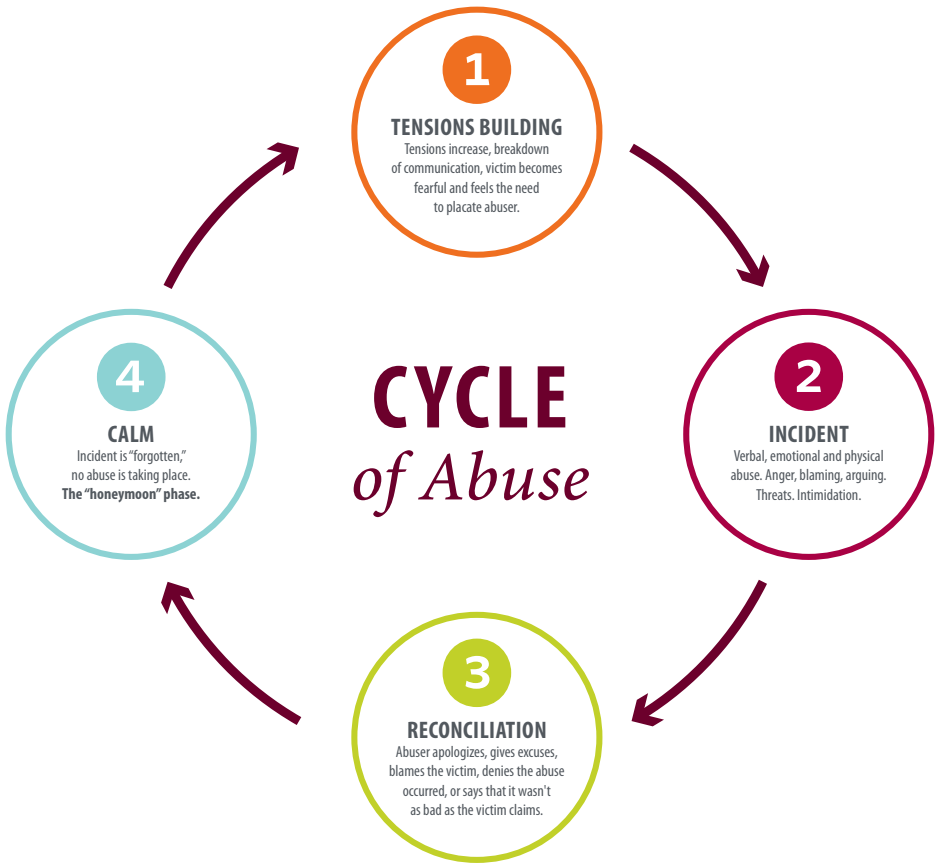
1
TENSIONS BUILDING
Tensions increase, breakdown of communication, victim becomes fearful and feels the need to placate abuser.

CYCLE
of Abuse

4
CALM
Incident is "forgotten," no abuse is taking place. The "honeymoon" phase.

2
INCIDENT
Verbal, emotional and physical abuse. Anger, blaming, arguing. Threats. Intimidation.

3
RECONCILIATION
Abuser apologizes, gives excuses, blames the victim, denies the abuse occurred, or says that it wasn't as bad as the victim claims.